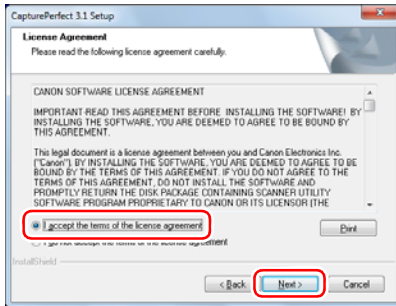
CapturePerfect 3.1 Setup

License Agreement

Please read the following license agreement carefully.

CANON SOFTWARE LICENSE AGREEMENT

IMPORTANT-READ THIS AGREEMENT BEFORE INSTALLING THE SOFTWARE! BY INSTALLING THE SOFTWARE, YOU ARE DEEMED TO AGREE TO BE BOUND BY THIS AGREEMENT.

This legal document is a license agreement between you and Canon Electronics Inc. ("Canon"). BY INSTALLING THE SOFTWARE, YOU ARE DEEMED TO AGREE TO BE BOUND BY THE TERMS OF THIS AGREEMENT. IF YOU DO NOT AGREE TO THE TERMS OF THIS AGREEMENT, DO NOT INSTALL THE SOFTWARE AND PROMPTLY RETURN THE DISK PACKAGE CONTAINING SCANNER UTILITY SOFTWARE PROGRAM PROPRIETARY TO CANON OR ITS LICENSOR (THE

I accept the terms of the license agreement

Print

I do not accept the terms of the license agreement

InstallShield

< Back

Next >

Cancel